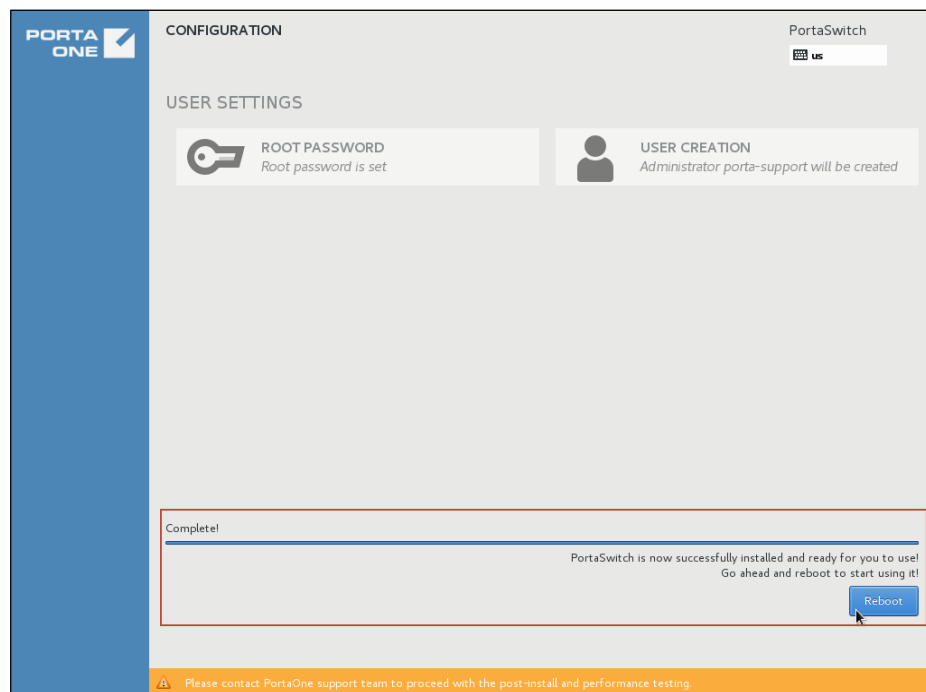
PORTA ONE

CONFIGURATION

PortaSwitch

us

USER SETTINGS

ROOT PASSWORD
Root password is set

USER CREATION
Administrator porta-support will be created

Complete!

PortaSwitch is now successfully installed and ready for you to use!
Go ahead and reboot to start using it!

Reboot

Please contact PortaOne support team to proceed with the post-install and performance testing.